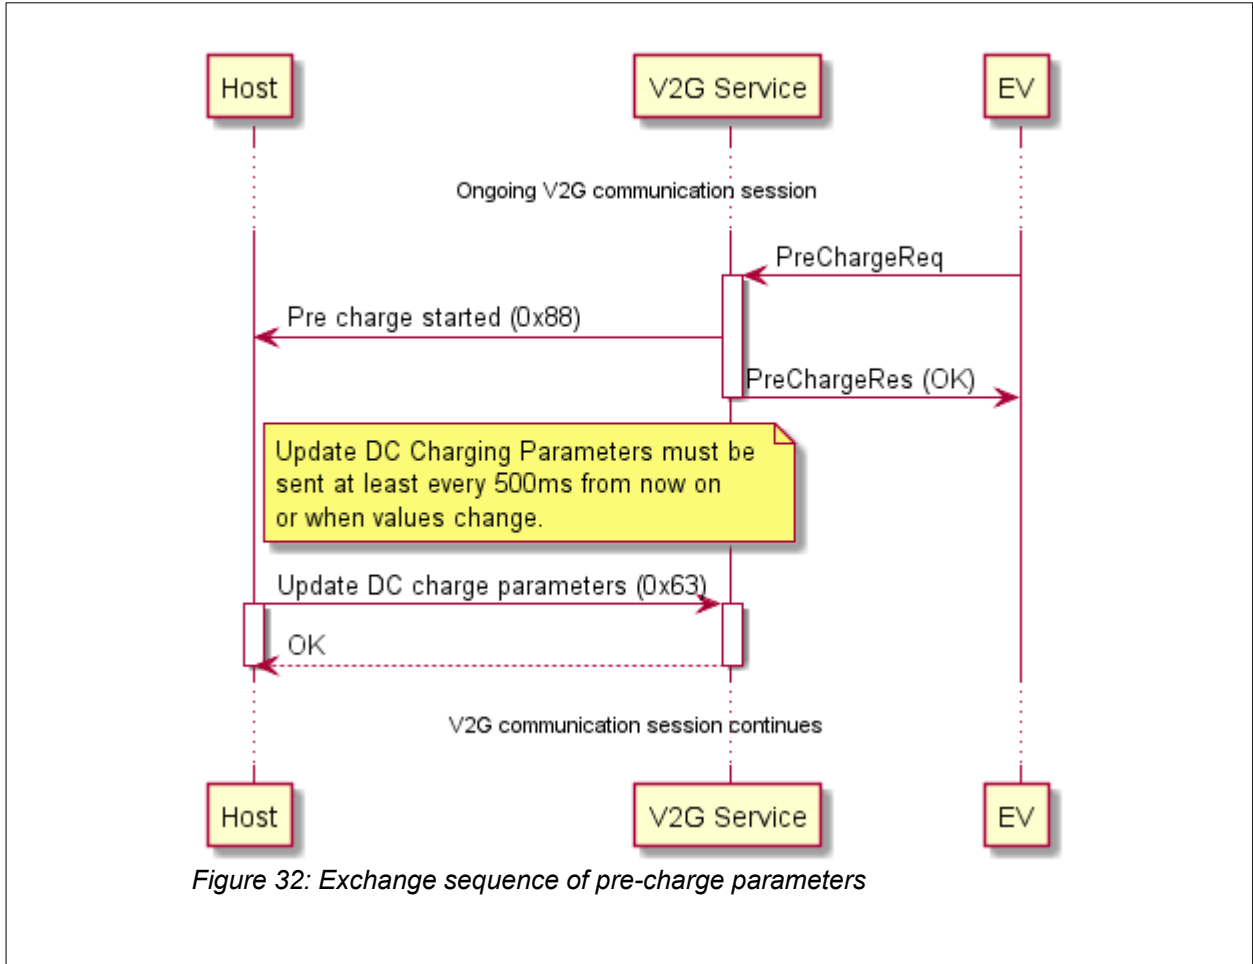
Host

V2G Service

EV

Ongoing V2G communication session

PreChargeReq

Pre charge started (0x88)

PreChargeRes (OK)

Update DC Charging Parameters must be sent at least every 500ms from now on or when values change.

Update DC charge parameters (0x63)

OK

V2G communication session continues

Host

V2G Service

EV

*Figure 32: Exchange sequence of pre-charge parameters*